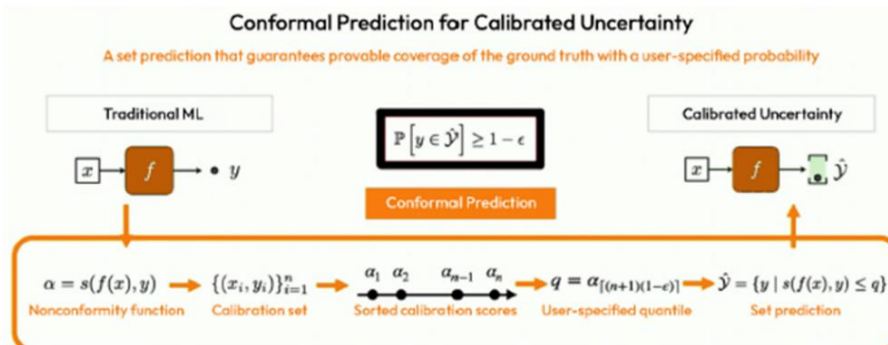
Conformal Prediction for Calibrated Uncertainty

A set prediction that guarantees provable coverage of the ground truth with a user-specified probability

Traditional ML

$x$ $f$ $y$

$\mathbb{P}\left[y \in \hat{\mathcal{Y}}\right] \geq 1-\epsilon$

Conformal Prediction

Calibrated Uncertainty

$x$ $f$ $\hat{\mathcal{Y}}$

$\alpha = s(f(x), y)$
Nonconformity function

$\{(x_i, y_i)\}_{i=1}^n$
Calibration set

$\alpha_1$ $\alpha_2$ $\alpha_{n-1}$ $\alpha_n$
Sorted calibration scores

$q = \alpha_{\lceil (n+1)(1-\epsilon) \rceil}$
User-specified quantile

$\hat{\mathcal{Y}} = \{y \mid s(f(x), y) \leq q\}$
Set prediction